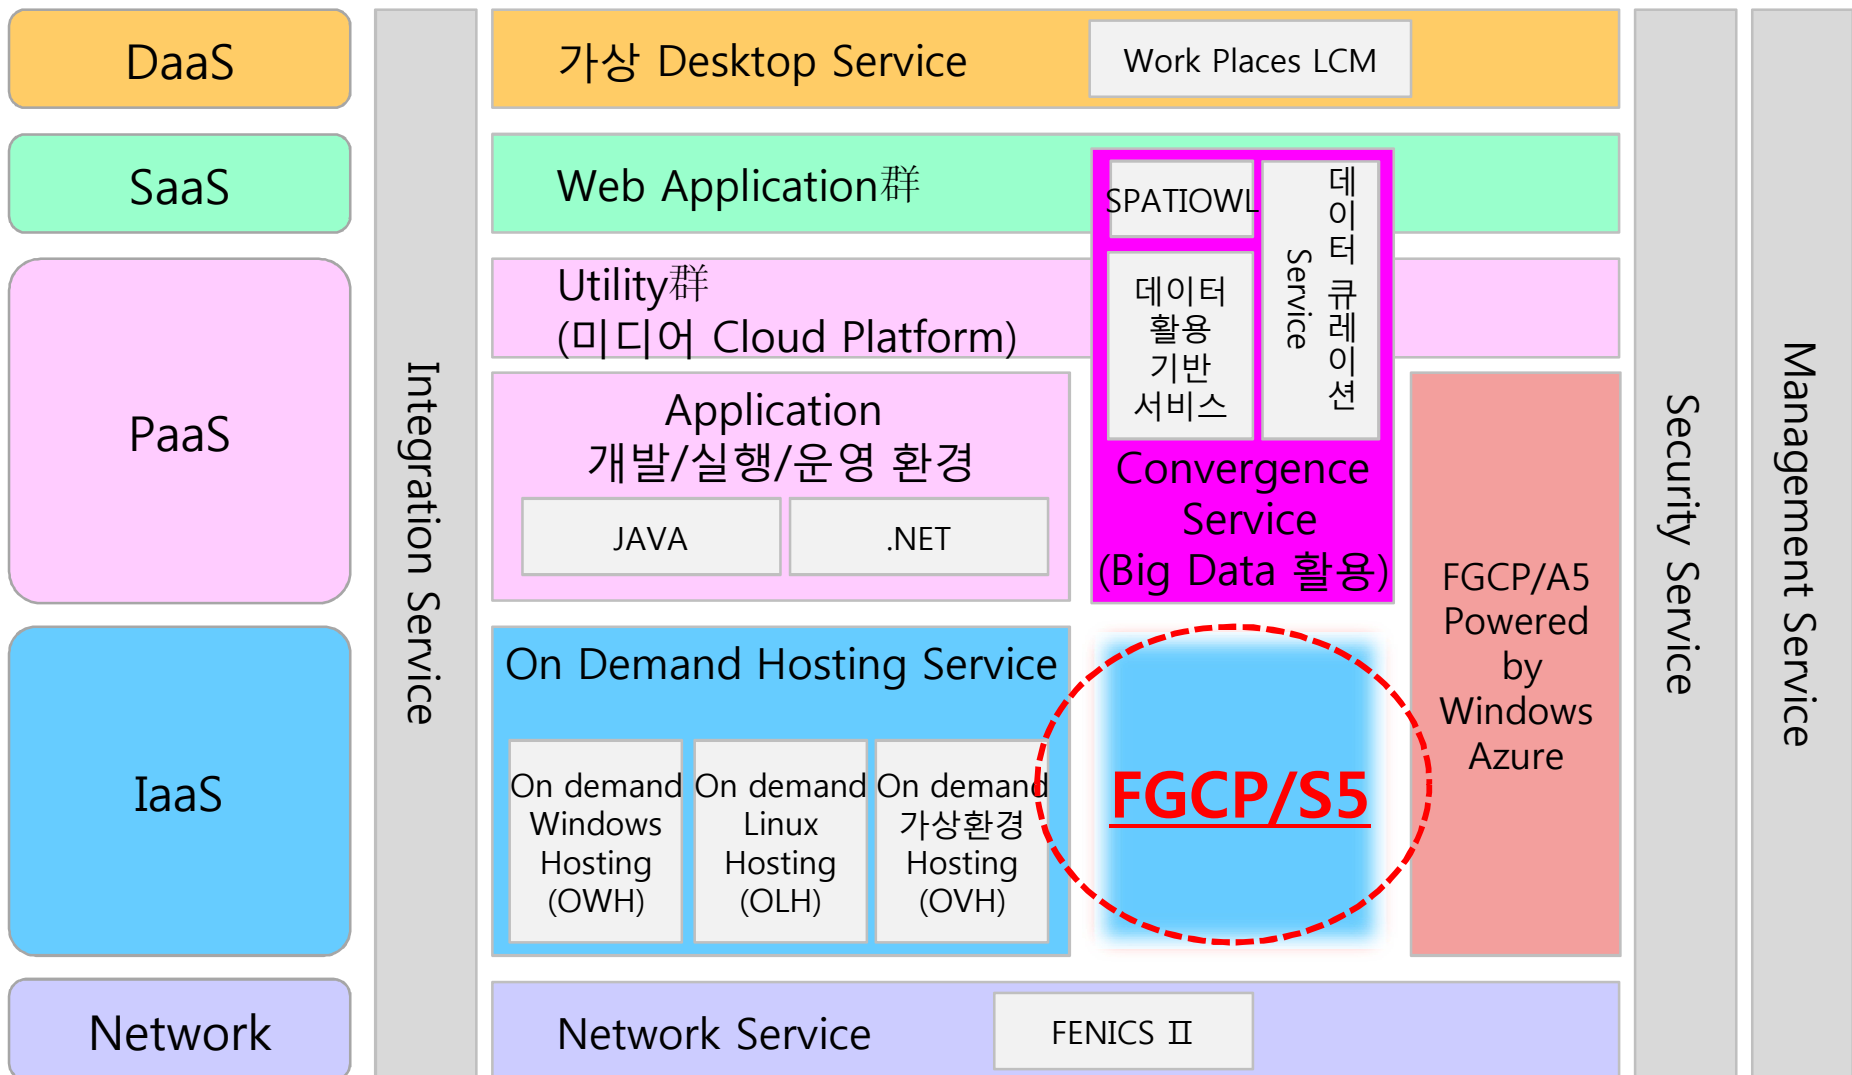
DaaS

SaaS

PaaS

IaaS

Network

Integration Service

가상 Desktop Service

Work Places LCM

Web Application群

SPATIOWL

데이터 큐레이션 Service

Utility群
(미디어 Cloud Platform)

데이터 활용 기반 서비스

Application
개발/실행/운영 환경

JAVA

.NET

Convergence Service
(Big Data 활용)

On Demand Hosting Service

On demand Windows Hosting (OWH)

On demand Linux Hosting (OLH)

On demand 가상환경 Hosting (OVH)

FGCP/S5

FGCP/A5 Powered by Windows Azure

Network Service

FENICS II

Security Service

Management Service